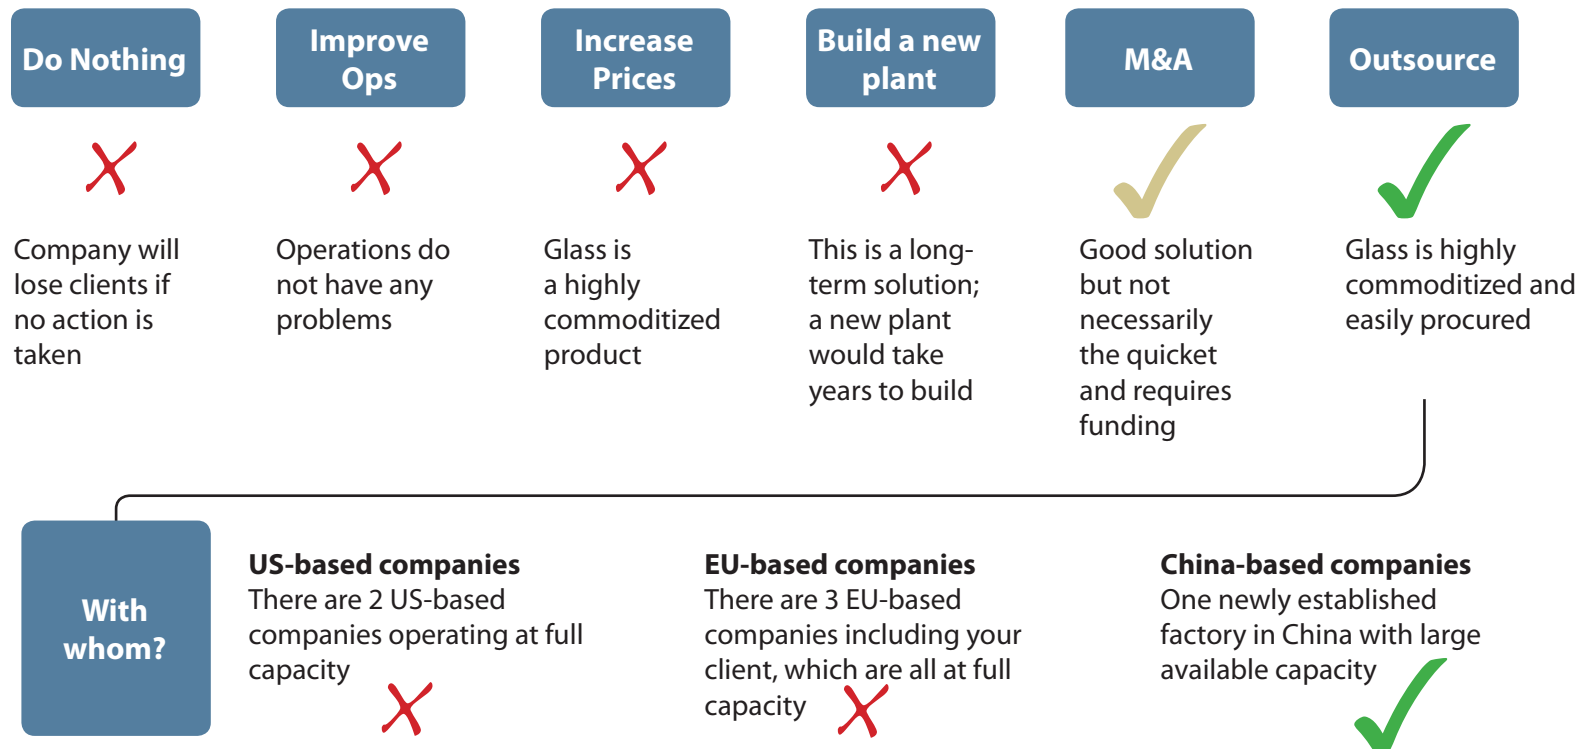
Do Nothing

Improve Ops

Increase Prices

Build a new plant

M&A

Outsource

Company will lose clients if no action is taken

Operations do not have any problems

Glass is a highly commoditized product

This is a long-term solution; a new plant would take years to build

Good solution but not necessarily the quicket and requires funding

Glass is highly commoditized and easily procured

With whom?

US-based companies
There are 2 US-based companies operating at full capacity

EU-based companies
There are 3 EU-based companies including your client, which are all at full capacity

China-based companies
One newly established factory in China with large available capacity